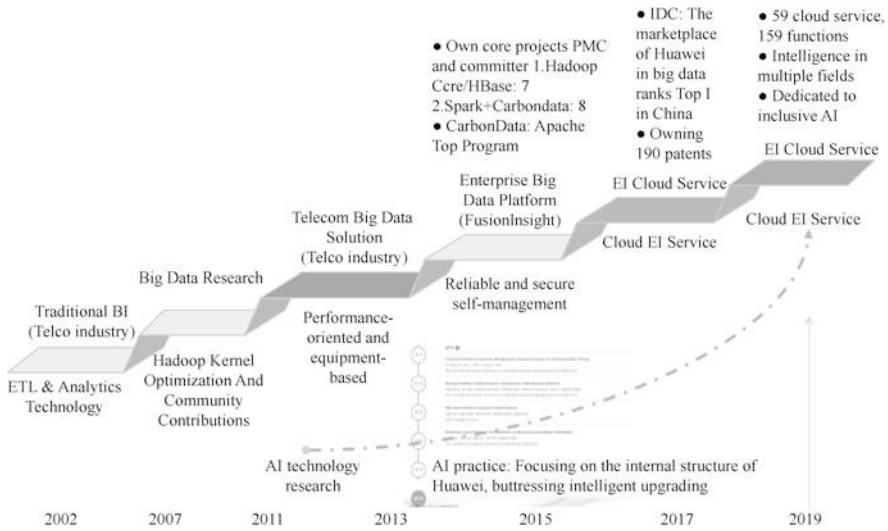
● IDC: The marketplace of Huawei in big data ranks Top I in China
● Owning 190 patents

● 59 cloud service, 159 functions
● Intelligence in multiple fields
● Dedicated to inclusive AI

● Own core projects PMC and committer 1.Hadoop Ccre/HBase: 7 2.Spark+Carbondata: 8
● CarbonData: Apache Top Program

EI Cloud Service

EI Cloud Service

Enterprise Big Data Platform (FusionInsight)

Cloud EI Service

Cloud EI Service

Telecom Big Data Solution (Telco industry)

Big Data Research

Reliable and secure self-management

Traditional BI (Telco industry)

Performance-oriented and equipment-based

Hadoop Kernel Optimization And Community Contributions

ETL & Analytics Technology

AI technology research

AI practice: Focusing on the internal structure of Huawei, buttressing intelligent upgrading

2002 2007 2011 2013 2015 2017 2019